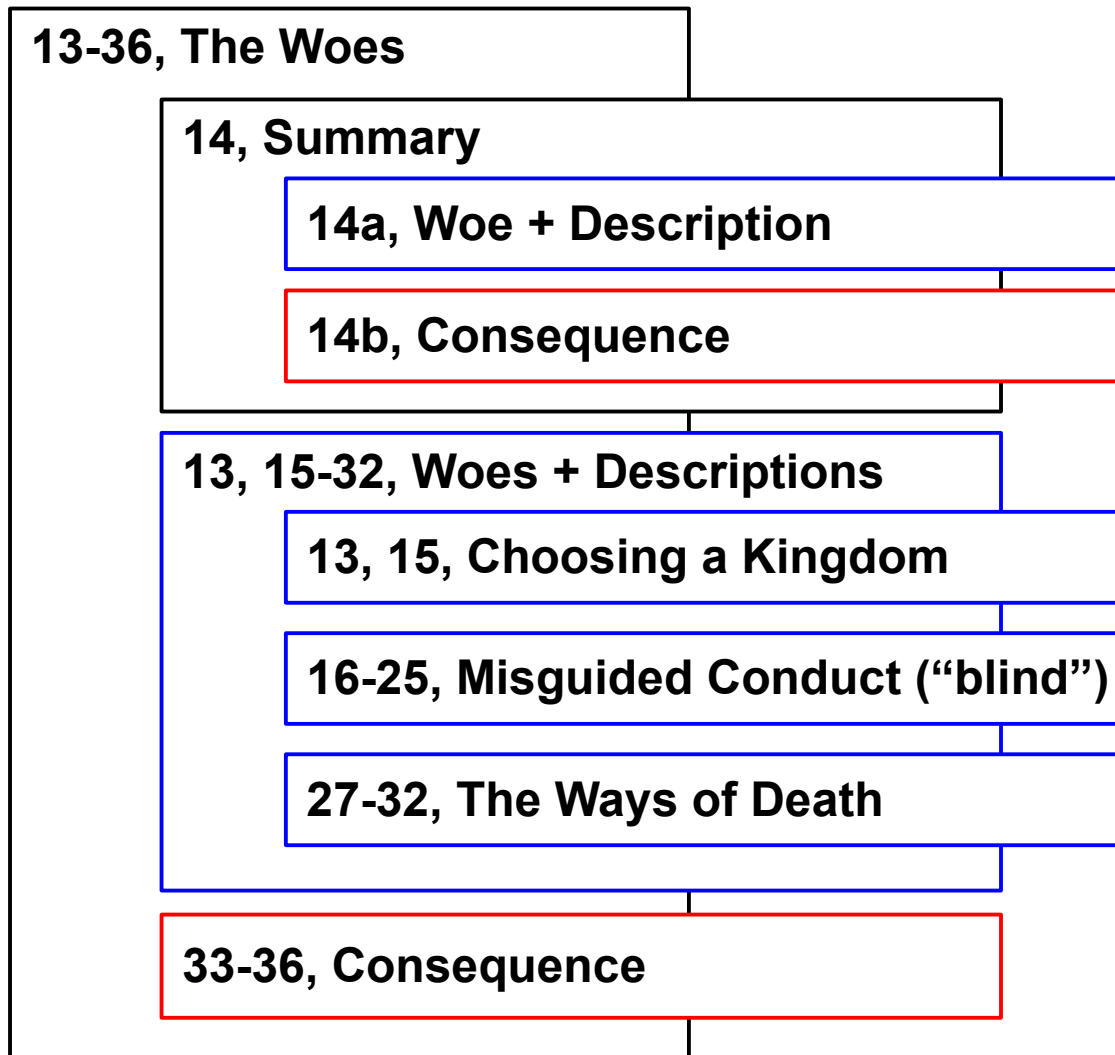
13-36, The Woes

14, Summary

14a, Woe + Description

14b, Consequence

13, 15-32, Woes + Descriptions

13, 15, Choosing a Kingdom

16-25, Misguided Conduct (“blind”)

27-32, The Ways of Death

33-36, Consequence